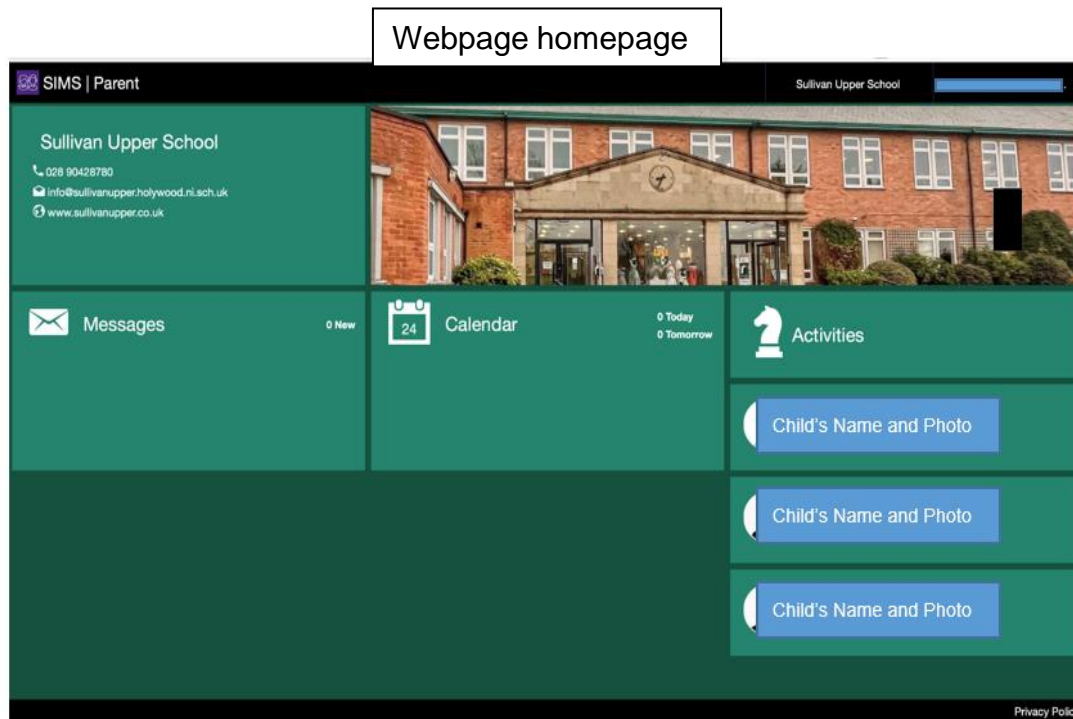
Webpage homepage

SIMS | Parent

Sullivan Upper School

Sullivan Upper School

028 90428780

info@sullivanupper.holywood.ni.sch.uk

www.sullivanupper.co.uk

Messages

0 New

24

Calendar

0 Today
0 Tomorrow

Activities

Child's Name and Photo

Child's Name and Photo

Child's Name and Photo

Privacy Polic